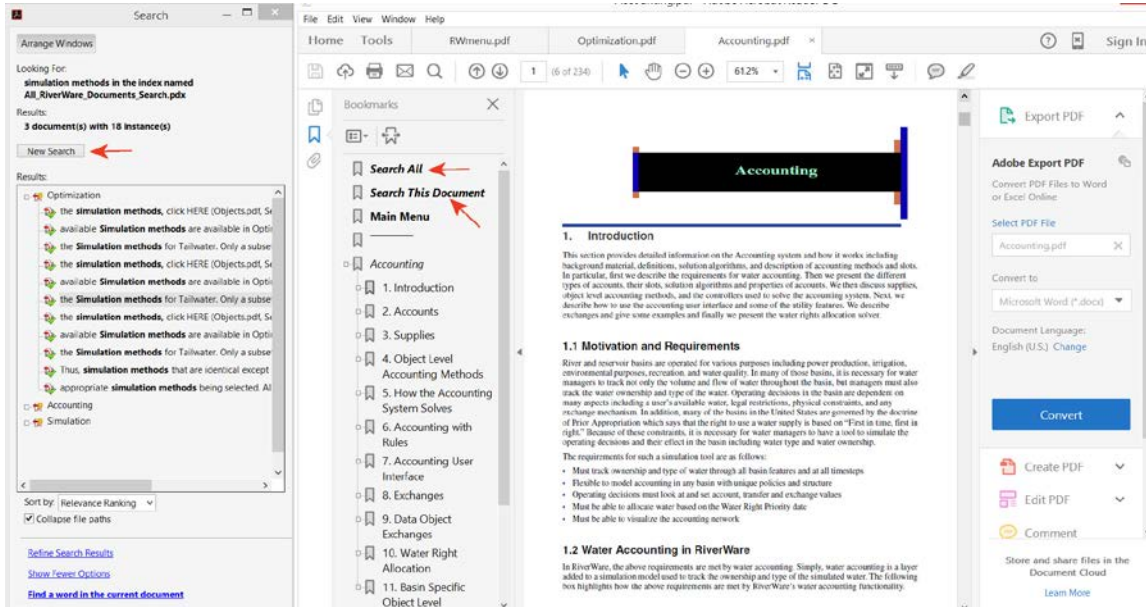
Search

Arrange Windows

Looking For:
simulation methods in the index named All_RiverWare_Documents_Search.pdx

Results:
3 document(s) with 18 instance(s)

New Search

Results:

Optimization
the simulation methods, click HERE (Objects.pdf, Se
available Simulation methods are available in Opti
the Simulation methods for Tailwater. Only a subse
the simulation methods, click HERE (Objects.pdf, Se
available Simulation methods are available in Opti
the Simulation methods for Tailwater. Only a subse
the simulation methods, click HERE (Objects.pdf, Se
available Simulation methods are available in Opti
the Simulation methods for Tailwater. Only a subse
Thus, simulation methods that are identical except
appropriate simulation methods being selected. Al
Accounting
Simulation

Sort by: Relevance Ranking
Collapse file paths

Refine Search Results
Show Fewer Options
Find a word in the current document

File Edit View Window Help

Home Tools RWmenu.pdf Optimization.pdf Accounting.pdf

Sign In

1 (6 of 234) 61.2%

Bookmarks

Search All
Search This Document
Main Menu

Accounting
1. Introduction
2. Accounts
3. Supplies
4. Object Level Accounting Methods
5. How the Accounting System Solves
6. Accounting with Rules
7. Accounting User Interface
8. Exchanges
9. Data Object Exchanges
10. Water Right Allocation
11. Basin Specific Object Level

Accounting

1. Introduction

This section provides detailed information on the Accounting system and how it works including background material, definitions, solution algorithms, and description of accounting methods and slots. In particular, first we describe the requirements for water accounting. Then we present the different types of accounts, their slots, solution algorithms and properties of accounts. We then discuss supplies, object level accounting methods, and the controllers used to solve the accounting system. Next, we describe how to use the accounting user interface and some of the utility features. We describe exchanges and give some examples and finally we present the water rights allocation solver.

1.1 Motivation and Requirements

River and reservoir basins are operated for various purposes including power production, irrigation, environmental purposes, recreation, and water quality. In many of those basins, it is necessary for water managers to track not only the volume and flow of water throughout the basin, but managers must also track the water ownership and type of the water. Operating decisions in the basin are dependent on many aspects including a user's available water, legal restrictions, physical constraints, and any exchange mechanism. In addition, many of the basins in the United States are governed by the doctrine of Prior Appropriation which says that the right to use a water supply is based on "First in time, first in right." Because of these constraints, it is necessary for water managers to have a tool to simulate the operating decisions and their effect in the basin including water type and water ownership.

The requirements for such a simulation tool are as follows:
• Must track ownership and type of water through all basin features and at all timesteps
• Flexible to model accounting in any basin with unique policies and structure
• Operating decisions must look at and set account, transfer and exchange values
• Must be able to allocate water based on the Water Right Priority date
• Must be able to visualize the accounting network

1.2 Water Accounting in RiverWare

In RiverWare, the above requirements are met by water accounting. Simply, water accounting is a layer added to a simulation model used to track the ownership and type of the simulated water. The following box highlights how the above requirements are met by RiverWare's water accounting functionality.

Export PDF

Adobe Export PDF
Convert PDF Files to Word or Excel Online

Select PDF File
Accounting.pdf

Convert to
Microsoft Word (*.docx)

Document Language:
English (U.S.) Change

Convert

Create PDF
Edit PDF
Comment

Store and share files in the Document Cloud

Learn More